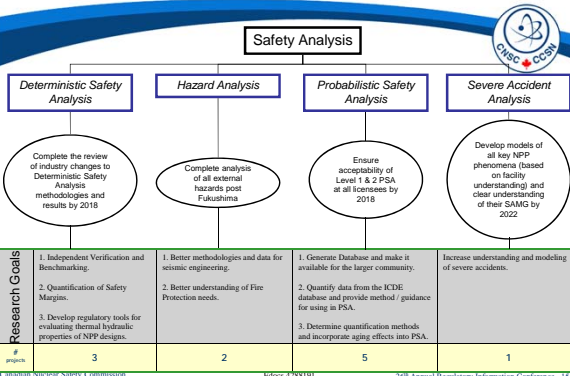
Safety Analysis

CNSC CCSN

Deterministic Safety Analysis

Hazard Analysis

Probabilistic Safety Analysis

Severe Accident Analysis

Complete the review of industry changes to Deterministic Safety Analysis methodologies and results by 2018

Complete analysis of all external hazards post Fukushima

Ensure acceptability of Level 1 & 2 PSA at all licensees by 2018

Develop models of all key NPP phenomena (based on facility understanding) and clear understanding of their SAMG by 2022

Research Goals

| | | | | |
|---|---|---|---|---|
| Research Goals | 1. Independent Verification and Benchmarking.<br><br>2. Quantification of Safety Margins.<br><br>3. Develop regulatory tools for evaluating thermal hydraulic properties of NPP designs. | 1. Better methodologies and data for seismic engineering.<br><br>2. Better understanding of Fire Protection needs. | 1. Generate Database and make it available for the larger community.<br><br>2. Quantify data from the ICDE database and provide method / guidance for using in PSA.<br><br>3. Determine quantification methods and incorporate aging effects into PSA. | Increase understanding and modeling of severe accidents. |
| # projects | 3 | 2 | 5 | 1 |

Canadian Nuclear Safety Commission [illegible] 3th Annual Regulatory Information Conference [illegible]